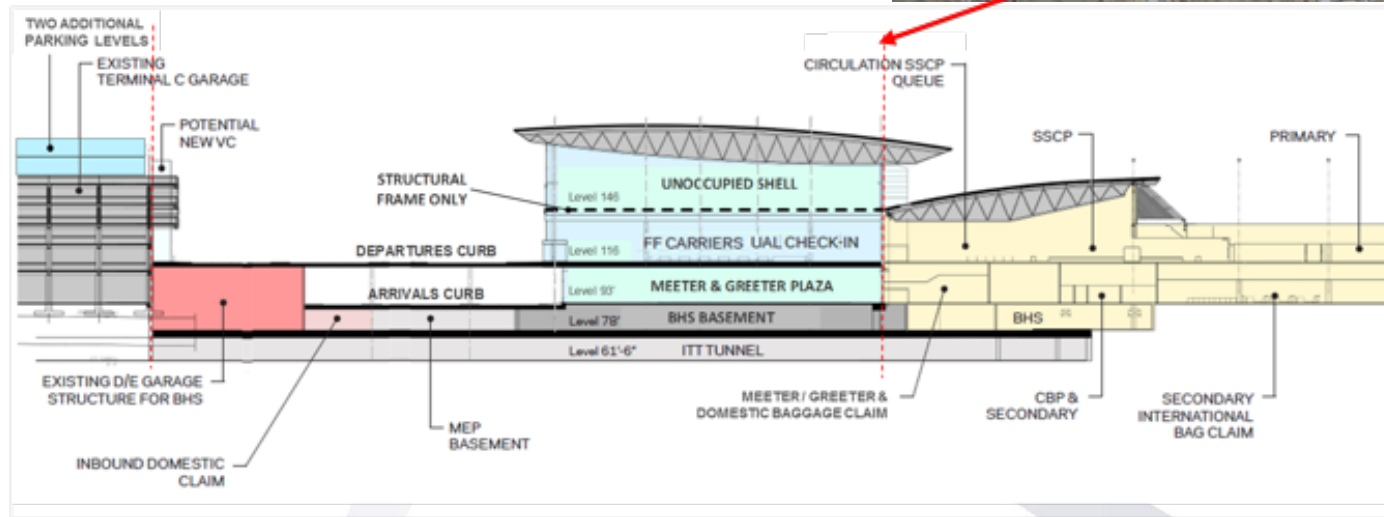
TWO ADDITIONAL PARKING LEVELS

EXISTING TERMINAL C GARAGE

POTENTIAL NEW VC

CIRCULATION SSCP QUEUE

SSCP

PRIMARY

STRUCTURAL FRAME ONLY

UNOCCUPIED SHELL

Level 146'

FF CARRIERS UAL CHECK-IN

Level 116'

DEPARTURES CURB

MEETER & GREETER PLAZA

Level 93'

ARRIVALS CURB

BHS BASEMENT

Level 78'

BHS

Level 61'-6"

ITT TUNNEL

EXISTING D/E GARAGE STRUCTURE FOR BHS

MEETER / GREETER & DOMESTIC BAGGAGE CLAIM

CBP & SECONDARY

SECONDARY INTERNATIONAL BAG CLAIM

MEP BASEMENT

INBOUND DOMESTIC CLAIM